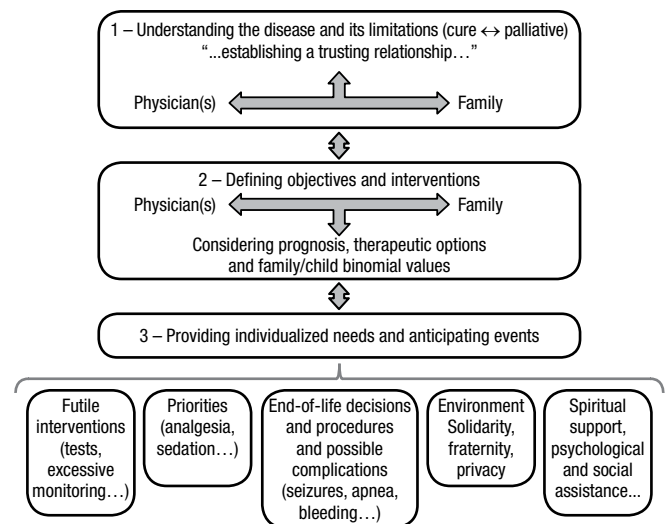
1 – Understanding the disease and its limitations (cure $\leftrightarrow$ palliative)
"...establishing a trusting relationship…"

Physician(s)

Family

2 – Defining objectives and interventions

Physician(s)

Family

Considering prognosis, therapeutic options and family/child binomial values

3 – Providing individualized needs and anticipating events

Futile interventions (tests, excessive monitoring…)

Priorities (analgesia, sedation…)

End-of-life decisions and procedures and possible complications (seizures, apnea, bleeding…)

Environment Solidarity, fraternity, privacy

Spiritual support, psychological and social assistance...